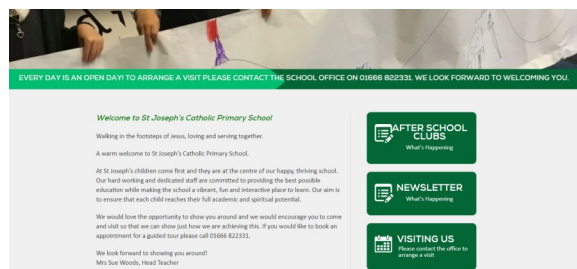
EVERY DAY IS AN OPEN DAY! TO ARRANGE A VISIT PLEASE CONTACT THE SCHOOL OFFICE ON 01666 822331. WE LOOK FORWARD TO WELCOMING YOU.

Welcome to St Joseph's Catholic Primary School

Walking in the footsteps of Jesus, loving and serving together.

A warm welcome to St Joseph's Catholic Primary School.

At St Joseph's children come first and they are at the centre of our happy, thriving school. Our hard working and dedicated staff are committed to providing the best possible education while making the school a vibrant, fun and interactive place to learn. Our aim is to ensure that each child reaches their full academic and spiritual potential.

We would love the opportunity to show you around and we would encourage you to come and visit so that we can show just how we are achieving this. If you would like to book an appointment for a guided tour please call 01666 822331.

We look forward to showing you around!
Mrs Sue Woods, Head Teacher

AFTER SCHOOL CLUBS
What's Happening

NEWSLETTER
What's Happening

VISITING US
Please contact the office to arrange a visit